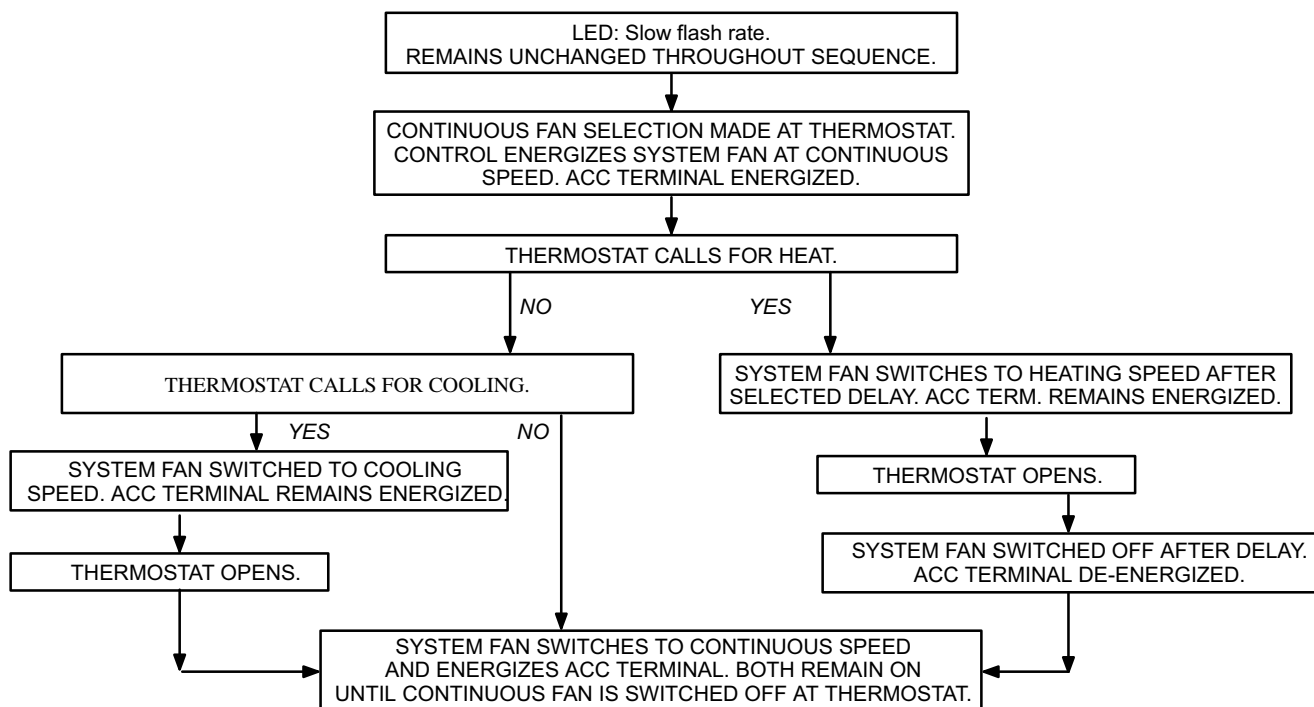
LED: Slow flash rate.
REMAINS UNCHANGED THROUGHOUT SEQUENCE.

CONTINUOUS FAN SELECTION MADE AT THERMOSTAT. CONTROL ENERGIZES SYSTEM FAN AT CONTINUOUS SPEED. ACC TERMINAL ENERGIZED.

THERMOSTAT CALLS FOR HEAT.

NO

YES

THERMOSTAT CALLS FOR COOLING.

YES

NO

SYSTEM FAN SWITCHED TO COOLING SPEED. ACC TERMINAL REMAINS ENERGIZED.

THERMOSTAT OPENS.

SYSTEM FAN SWITCHES TO HEATING SPEED AFTER SELECTED DELAY. ACC TERM. REMAINS ENERGIZED.

THERMOSTAT OPENS.

SYSTEM FAN SWITCHED OFF AFTER DELAY. ACC TERMINAL DE-ENERGIZED.

SYSTEM FAN SWITCHES TO CONTINUOUS SPEED AND ENERGIZES ACC TERMINAL. BOTH REMAIN ON UNTIL CONTINUOUS FAN IS SWITCHED OFF AT THERMOSTAT.